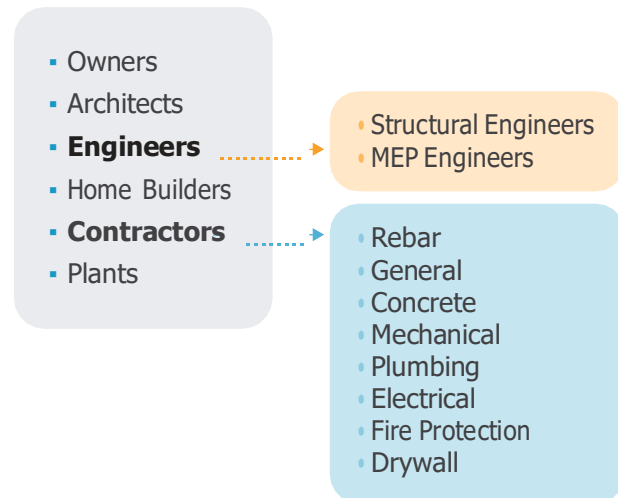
- Owners
- Architects
- **Engineers**
- Home Builders
- **Contractors**
- Plants

- Structural Engineers
- MEP Engineers

- Rebar
- General
- Concrete
- Mechanical
- Plumbing
- Electrical
- Fire Protection
- Drywall